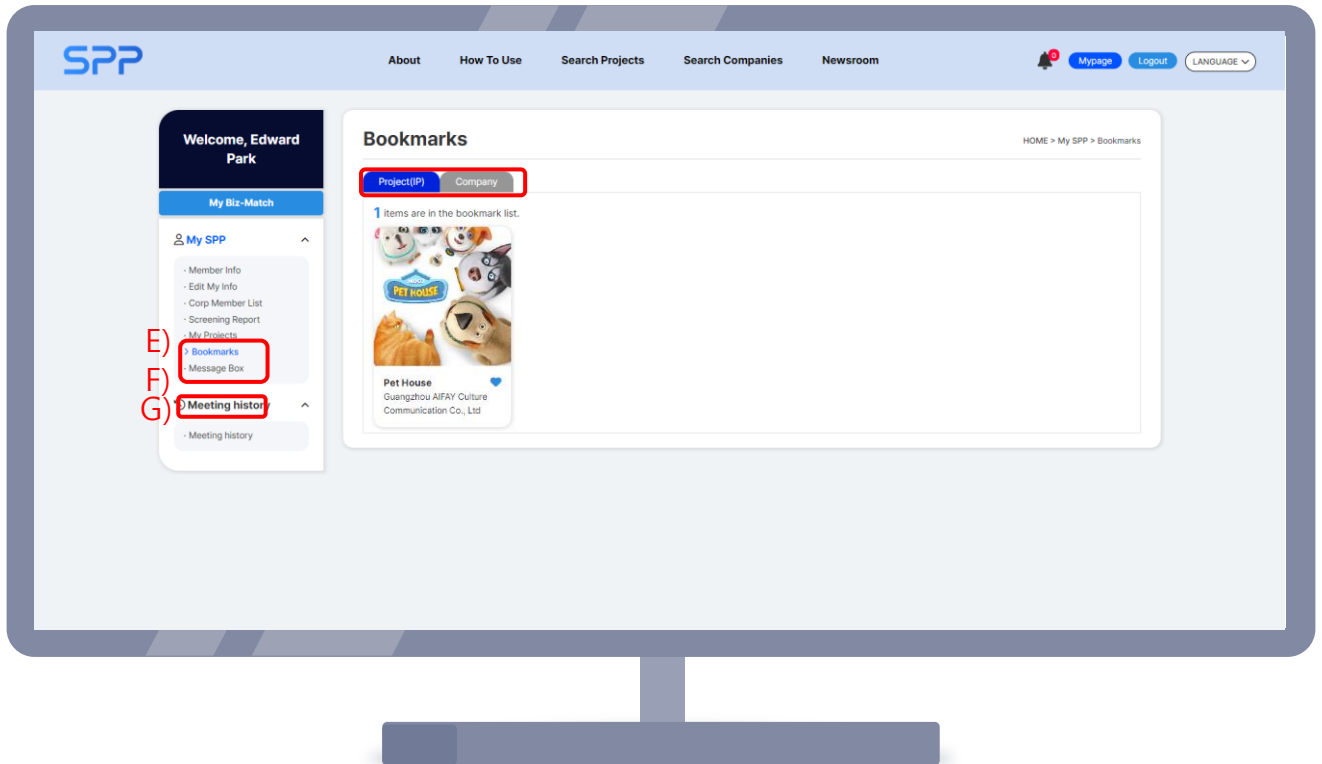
SPP

About How To Use Search Projects Search Companies Newsroom

0 Mypage Logout LANGUAGE

Welcome, Edward Park

My Biz-Match

My SPP

· Member Info
· Edit My Info
· Corp Member List
· Screening Report
· My Projects
E)
> Bookmarks
F)
· Message Box
G)
Meeting history

· Meeting history

Bookmarks

HOME > My SPP > Bookmarks

Project(IP) Company

1 items are in the bookmark list.

PET HOUSE

Pet House
Guangzhou AIFAY Culture Communication Co., Ltd